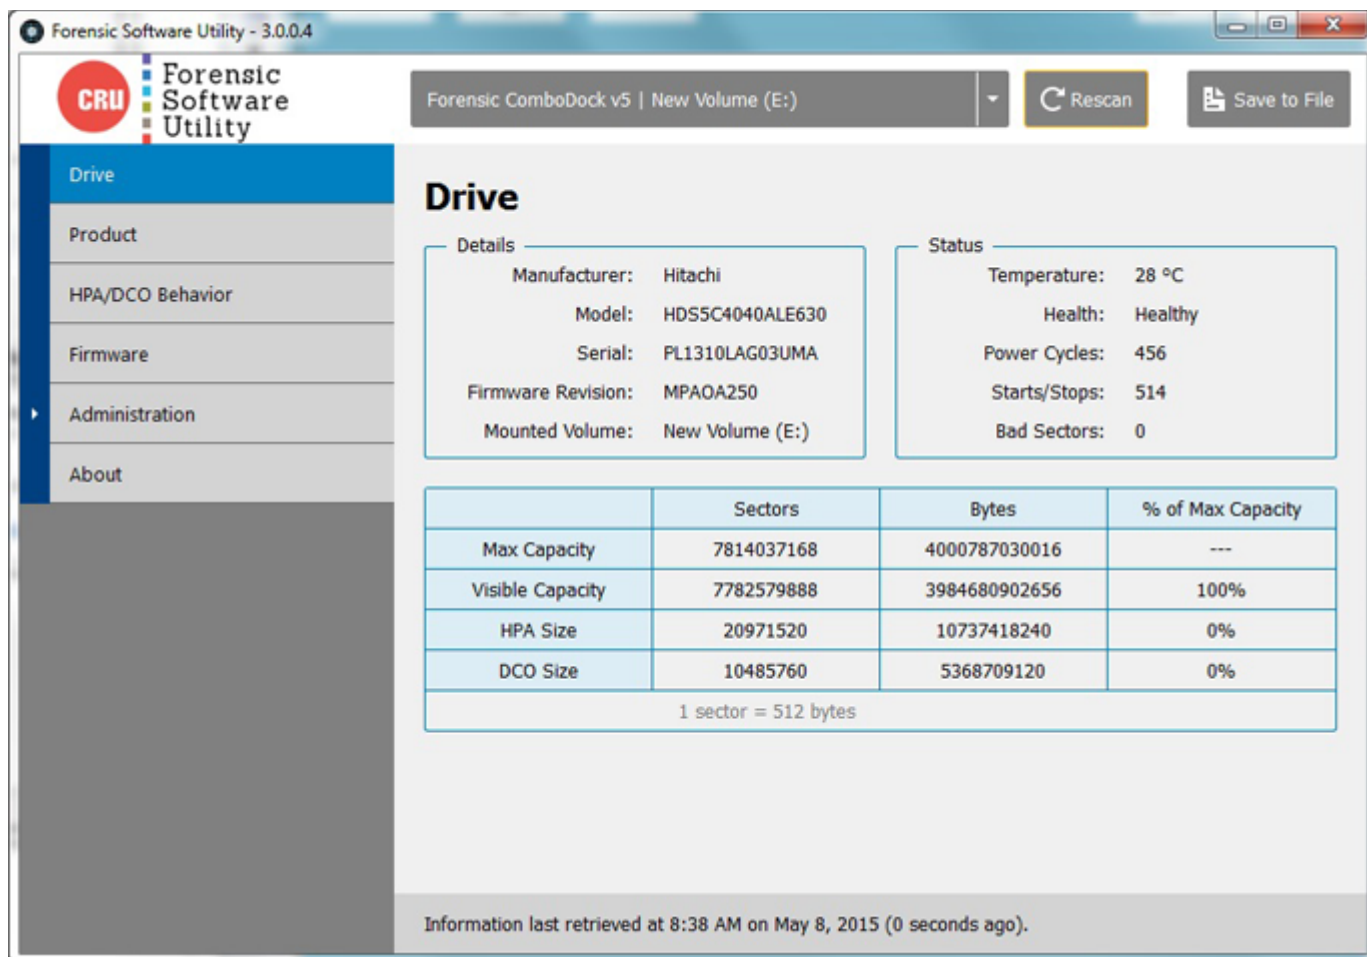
Forensic Software Utility - 3.0.0.4

CRU Forensic Software Utility

Forensic ComboDock v5 | New Volume (E:)

Rescan

Save to File

Drive

Product

HPA/DCO Behavior

Firmware

Administration

About

Drive

Details

Manufacturer: Hitachi

Model: HDS5C4040ALE630

Serial: PL1310LAG03UMA

Firmware Revision: MPAOA250

Mounted Volume: New Volume (E:)

Status

Temperature: 28 °C

Health: Healthy

Power Cycles: 456

Starts/Stops: 514

Bad Sectors: 0

| | Sectors | Bytes | % of Max Capacity |
|---|---|---|---|
| Max Capacity | 7814037168 | 4000787030016 | --- |
| Visible Capacity | 7782579888 | 3984680902656 | 100% |
| HPA Size | 20971520 | 10737418240 | 0% |
| DCO Size | 10485760 | 5368709120 | 0% |

1 sector = 512 bytes

Information last retrieved at 8:38 AM on May 8, 2015 (0 seconds ago).